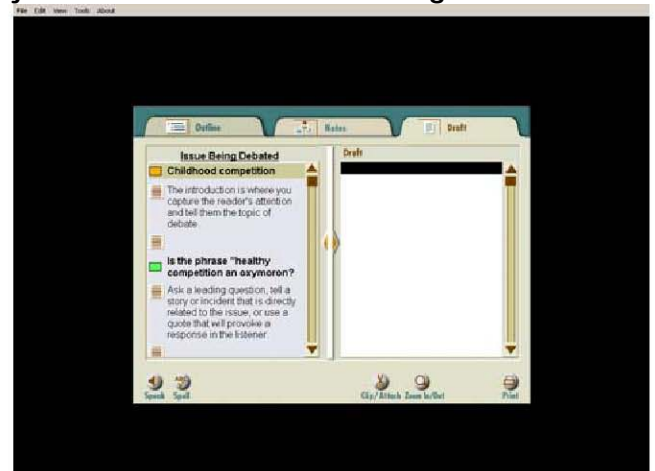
File Edit View Tools About

Outline | Notes | Draft

Issue Being Debated

Childhood competition

The introduction is where you capture the reader's attention and tell them the topic of debate.

Is the phrase "healthy competition an oxymoron?

Ask a leading question, tell a story or incident that is directly related to the issue, or use a quote that will provoke a response in the listener.

Draft

Speak Spell

Clip/Attach Zoom In/Out

Print